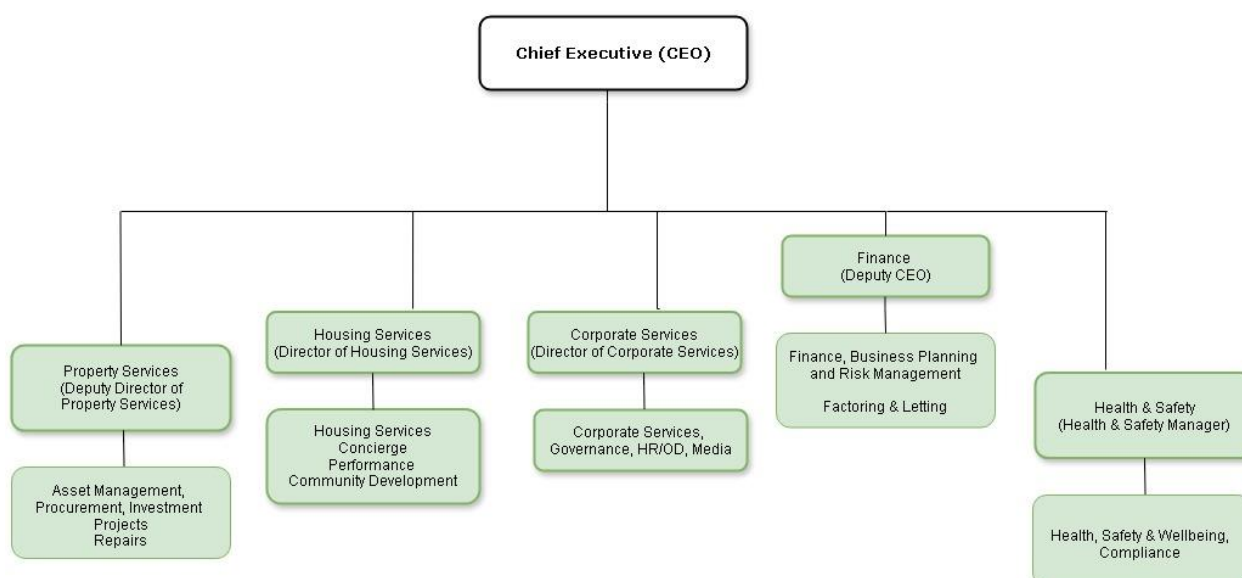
Chief Executive (CEO)

Property Services
(Deputy Director of Property Services)

Asset Management, Procurement, Investment Projects
Repairs

Housing Services
(Director of Housing Services)

Housing Services
Concierge
Performance
Community Development

Corporate Services
(Director of Corporate Services)

Corporate Services, Governance, HR/OD, Media

Finance
(Deputy CEO)

Finance, Business Planning and Risk Management

Factoring & Letting

Health & Safety
(Health & Safety Manager)

Health, Safety & Wellbeing, Compliance